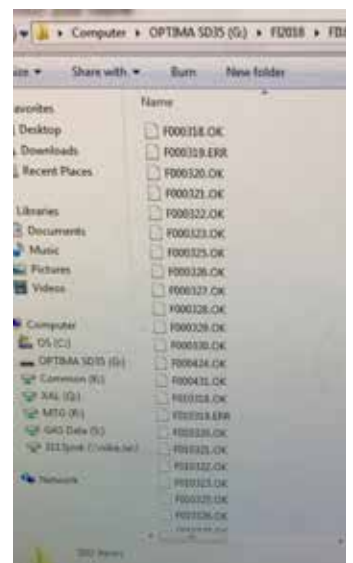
Computer ▸ OPTIMA SD35 (G:) ▸ FI2018 ▸ FI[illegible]

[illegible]ize ▾ Share with ▾ Burn New folder

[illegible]avorites
Desktop
Downloads
Recent Places

Libraries
Documents
Music
Pictures
Videos

Computer
OS (C:)
OPTIMA SD35 (G:)
Common (K:)
XAL (Q:)
MTG (R:)
GAS Data (S:)
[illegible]

Network

Name
F000318.OK
F000319.ERR
F000320.OK
F000321.OK
F000322.OK
F000323.OK
F000325.OK
F000326.OK
F000327.OK
F000328.OK
F000329.OK
F000330.OK
F000424.OK
F000431.OK
F010318.OK
F010319.ERR
F010320.OK
F010321.OK
F010322.OK
F010323.OK
F010325.OK
F010326.OK
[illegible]

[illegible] items